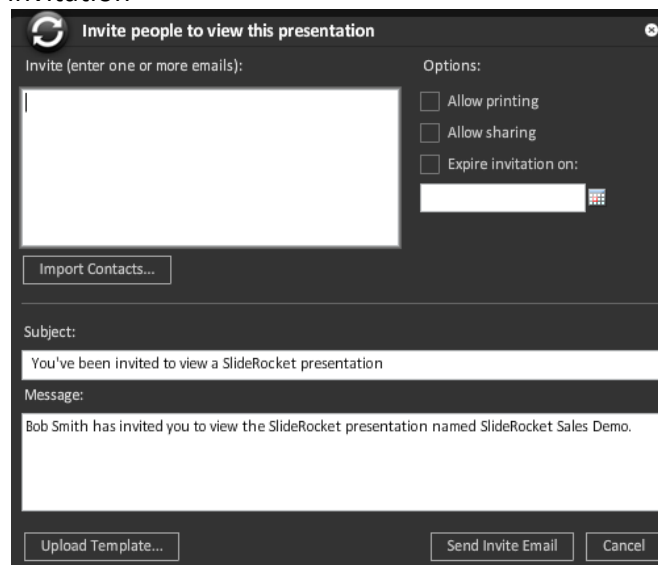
Invitation

Invite people to view this presentation

Invite (enter one or more emails):

Options:

Allow printing

Allow sharing

Expire invitation on:

Import Contacts...

Subject:

You've been invited to view a SlideRocket presentation

Message:

Bob Smith has invited you to view the SlideRocket presentation named SlideRocket Sales Demo.

Upload Template...

Send Invite Email

Cancel